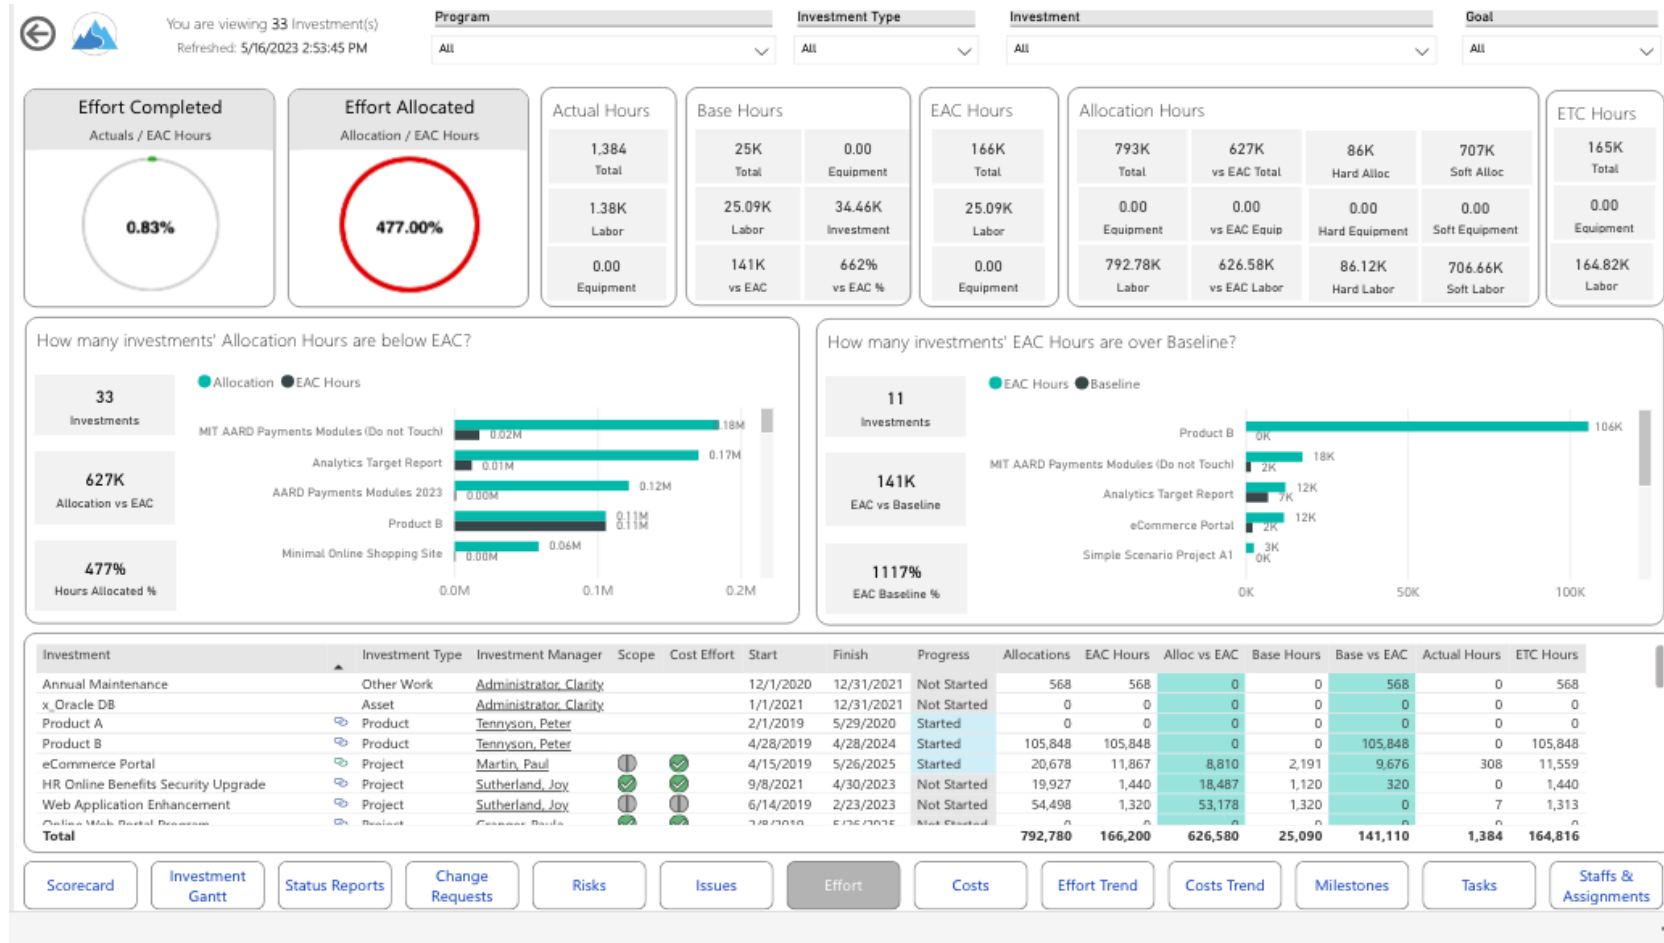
You are viewing 33 Investment(s)
Refreshed: 5/16/2023 2:53:45 PM

Program
All

Investment Type
All

Investment
All

Goal
All

Effort Completed
Actuals / EAC Hours
0.83%

Effort Allocated
Allocation / EAC Hours
477.00%

Actual Hours
1,384
Total
1.38K
Labor
0.00
Equipment

Base Hours
25K
Total
0.00
Equipment
25.09K
Labor
34.46K
Investment
141K
vs EAC
662%
vs EAC %

EAC Hours
166K
Total
25.09K
Labor
0.00
Equipment

Allocation Hours
793K
Total
627K
vs EAC Total
86K
Hard Alloc
707K
Soft Alloc
0.00
Equipment
0.00
vs EAC Equip
0.00
Hard Equipment
0.00
Soft Equipment
792.78K
Labor
626.58K
vs EAC Labor
86.12K
Hard Labor
706.66K
Soft Labor

ETC Hours
165K
Total
0.00
Equipment
164.82K
Labor

How many investments' Allocation Hours are below EAC?

33
Investments
627K
Allocation vs EAC
477%
Hours Allocated %

Allocation EAC Hours
MIT AARD Payments Modules (Do not Touch) 0.18M 0.02M
Analytics Target Report 0.17M 0.01M
AARD Payments Modules 2023 0.12M 0.00M
Product B 0.11M 0.11M
Minimal Online Shopping Site 0.06M 0.00M
0.0M 0.1M 0.2M

How many investments' EAC Hours are over Baseline?

11
Investments
141K
EAC vs Baseline
1117%
EAC Baseline %

EAC Hours Baseline
Product B 106K 0K
MIT AARD Payments Modules (Do not Touch) 18K 2K
Analytics Target Report 12K 7K
eCommerce Portal 12K 2K
Simple Scenario Project A1 3K 0K
0K 50K 100K

| Investment | Investment Type | Investment Manager | Scope | Cost Effort | Start | Finish | Progress | Allocations | EAC Hours | Alloc vs EAC | Base Hours | Base vs EAC | Actual Hours | ETC Hours |
|---|---|---|---|---|---|---|---|---|---|---|---|---|---|---|
| Annual Maintenance | Other Work | Administrator, Clarity | | | 12/1/2020 | 12/31/2021 | Not Started | 568 | 568 | 0 | 0 | 568 | 0 | 568 |
| x_Oracle DB | Asset | Administrator, Clarity | | | 1/1/2021 | 12/31/2021 | Not Started | 0 | 0 | 0 | 0 | 0 | 0 | 0 |
| Product A | Product | Tennyson, Peter | | | 2/1/2019 | 5/29/2020 | Started | 0 | 0 | 0 | 0 | 0 | 0 | 0 |
| Product B | Product | Tennyson, Peter | | | 4/28/2019 | 4/28/2024 | Started | 105,848 | 105,848 | 0 | 0 | 105,848 | 0 | 105,848 |
| eCommerce Portal | Project | Martin, Paul | | | 4/15/2019 | 5/26/2025 | Started | 20,678 | 11,867 | 8,810 | 2,191 | 9,676 | 308 | 11,559 |
| HR Online Benefits Security Upgrade | Project | Sutherland, Joy | | | 9/8/2021 | 4/30/2023 | Not Started | 19,927 | 1,440 | 18,487 | 1,120 | 320 | 0 | 1,440 |
| Web Application Enhancement | Project | Sutherland, Joy | | | 6/14/2019 | 2/23/2023 | Not Started | 54,498 | 1,320 | 53,178 | 1,320 | 0 | 7 | 1,313 |
| Total | | | | | | | | 792,780 | 166,200 | 626,580 | 25,090 | 141,110 | 1,384 | 164,816 |

Scorecard
Investment Gantt
Status Reports
Change Requests
Risks
Issues
Effort
Costs
Effort Trend
Costs Trend
Milestones
Tasks
Staffs & Assignments